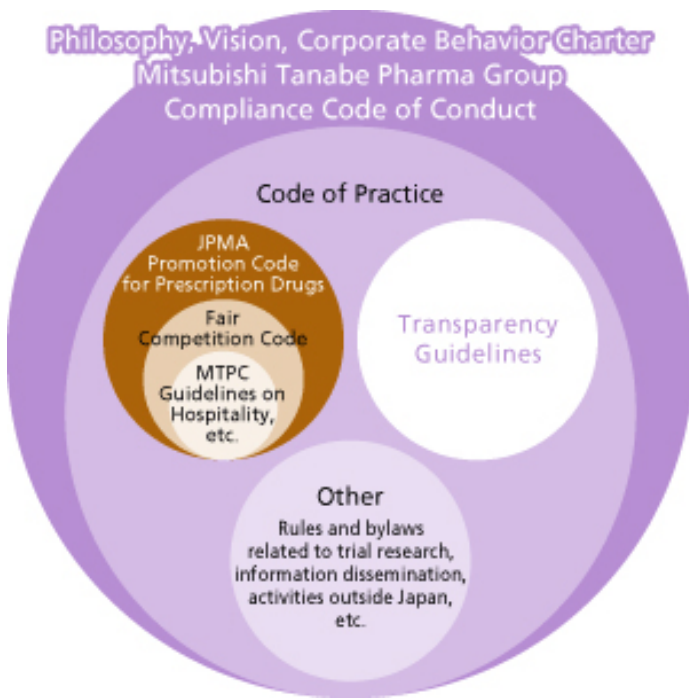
Philosophy, Vision, Corporate Behavior Charter
Mitsubishi Tanabe Pharma Group
Compliance Code of Conduct

Code of Practice

JPMA
Promotion Code
for Prescription Drugs

Fair
Competition Code

MTPC
Guidelines on
Hospitality,
etc.

Transparency
Guidelines

Other

Rules and bylaws related to trial research, information dissemination, activities outside Japan, etc.